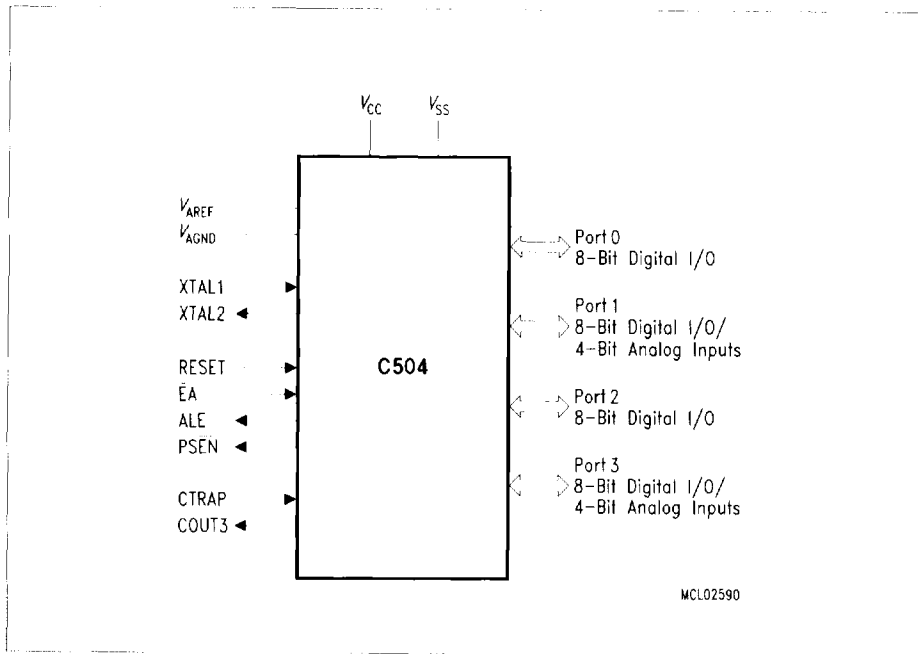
$V_{CC}$ $V_{SS}$

$V_{AREF}$
$V_{AGND}$

XTAL1
XTAL2

RESET
EA
ALE
PSEN

CTRAP
COUT3

C504

Port 0
8-Bit Digital I/O

Port 1
8-Bit Digital I/O/
4-Bit Analog Inputs

Port 2
8-Bit Digital I/O

Port 3
8-Bit Digital I/O/
4-Bit Analog Inputs

MCL02590